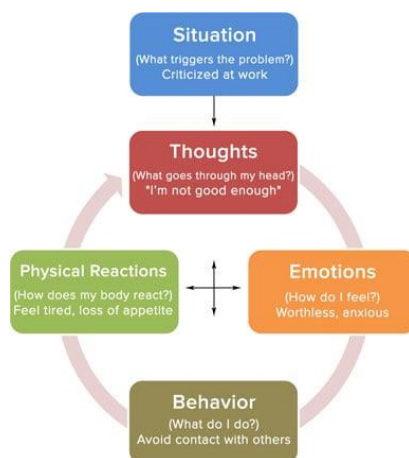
Situation
(What triggers the problem?)
Criticized at work

Thoughts
(What goes through my head?)
"I'm not good enough"

Physical Reactions
(How does my body react?)
Feel tired, loss of appetite

Emotions
(How do I feel?)
Worthless, anxious

Behavior
(What do I do?)
Avoid contact with others